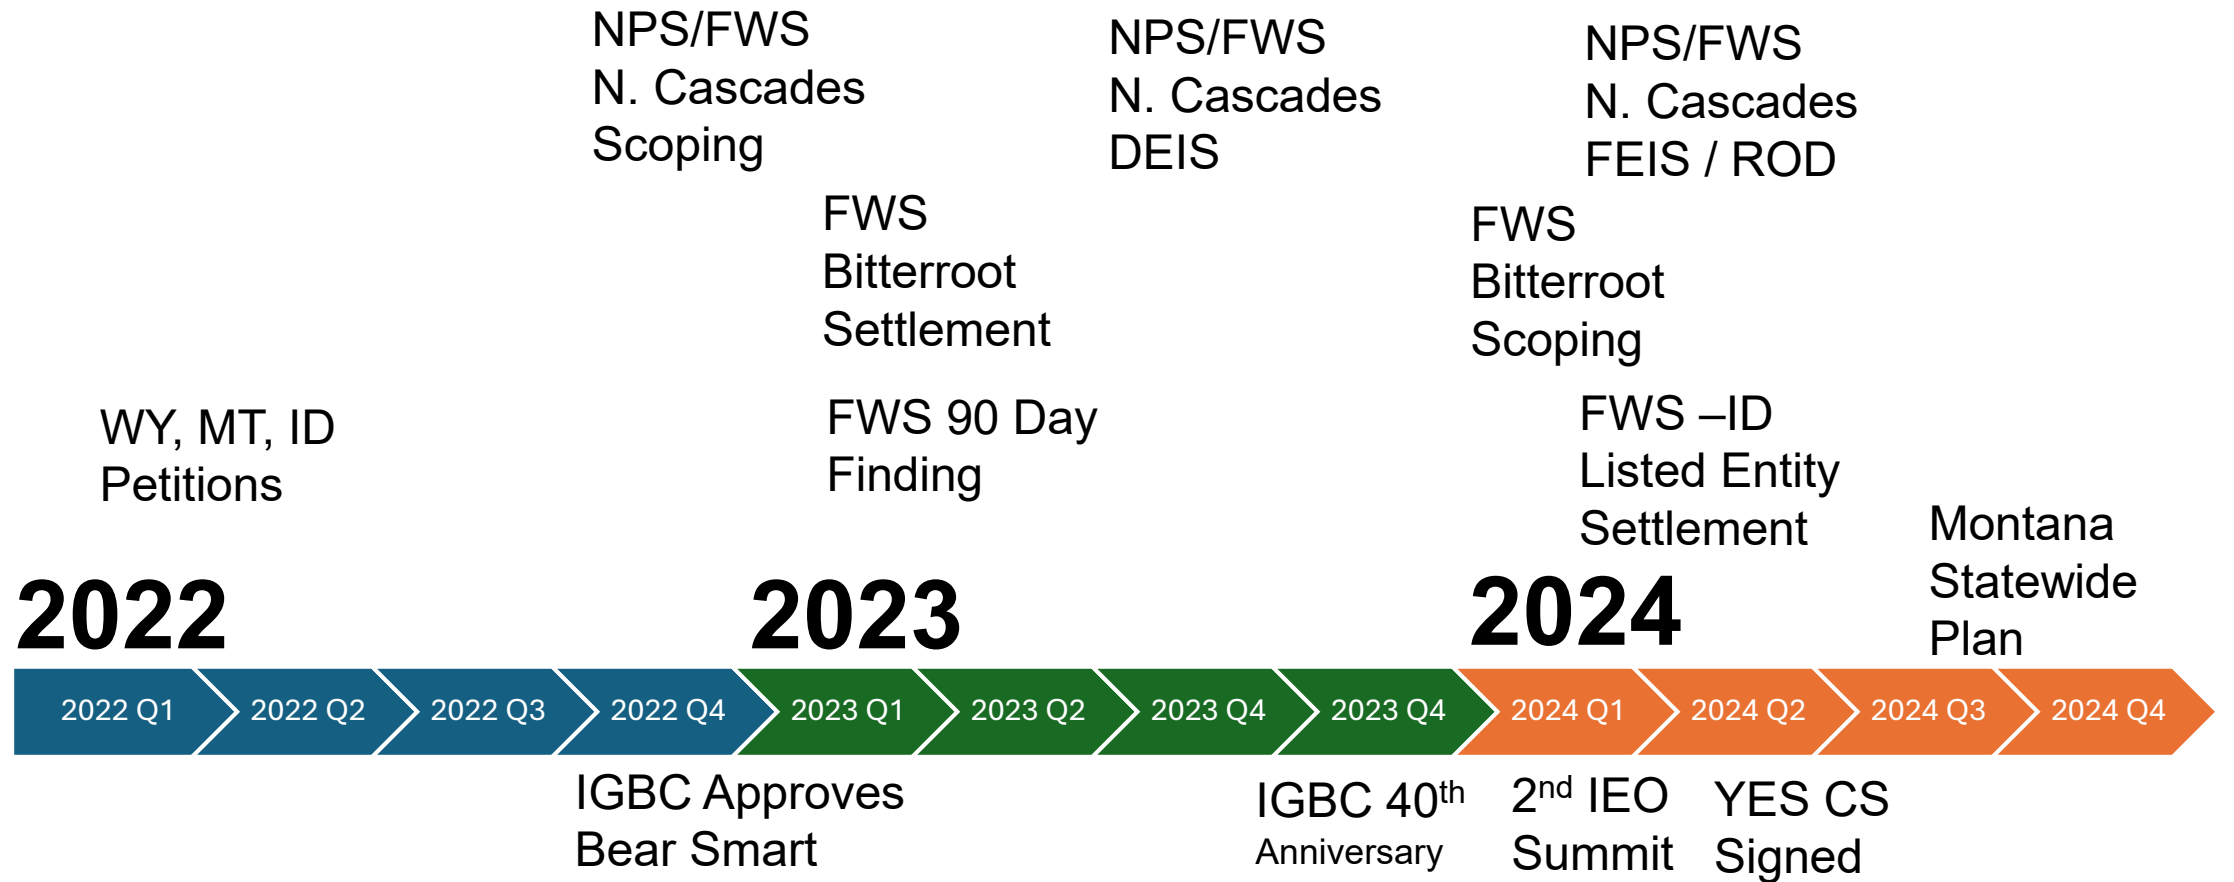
NPS/FWS
N. Cascades
Scoping

NPS/FWS
N. Cascades
DEIS

NPS/FWS
N. Cascades
FEIS / ROD

FWS
Bitterroot
Settlement

FWS
Bitterroot
Scoping

WY, MT, ID
Petitions

FWS 90 Day
Finding

FWS –ID
Listed Entity
Settlement

Montana
Statewide
Plan

2022

2023

2024

2022 Q1 | 2022 Q2 | 2022 Q3 | 2022 Q4 | 2023 Q1 | 2023 Q2 | 2023 Q4 | 2023 Q4 | 2024 Q1 | 2024 Q2 | 2024 Q3 | 2024 Q4

IGBC Approves
Bear Smart

IGBC 40$^{th}$
Anniversary

2$^{nd}$ IEO
Summit

YES CS
Signed